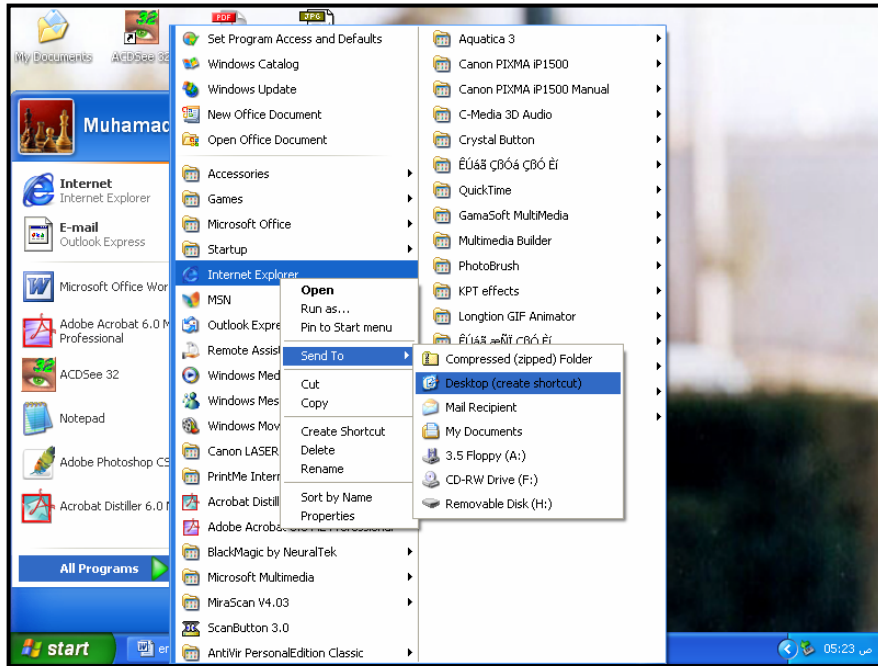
My Documents
ACDSee 32
PDF
JPG

Muhamac

Internet
Internet Explorer

E-mail
Outlook Express

Microsoft Office Wor

Adobe Acrobat 6.0 P
Professional

ACDSee 32

Notepad

Adobe Photoshop CS

Acrobat Distiller 6.0

All Programs

Set Program Access and Defaults
Windows Catalog
Windows Update
New Office Document
Open Office Document
Accessories
Games
Microsoft Office
Startup
Internet Explorer
MSN
Outlook Expre
Remote Assist
Windows Med
Windows Mes
Windows Mov
Canon LASER
PrintMe Intern
Acrobat Distill
Adobe Acrobat 6.0 Professional
BlackMagic by NeuralTek
Microsoft Multimedia
MiraScan V4.03
ScanButton 3.0
AntiVir PersonalEdition Classic

Open
Run as...
Pin to Start menu
Send To
Cut
Copy
Create Shortcut
Delete
Rename
Sort by Name
Properties

Aquatica 3
Canon PIXMA iP1500
Canon PIXMA iP1500 Manual
C-Media 3D Audio
Crystal Button
ÊÚáã ÇßÓá ÇßÓ Èí
QuickTime
GamaSoft MultiMedia
Multimedia Builder
PhotoBrush
KPT effects
Longtion GIF Animator
ÊÚáã æÑÏ ÇßÓ Èí

Compressed (zipped) Folder
Desktop (create shortcut)
Mail Recipient
My Documents
3.5 Floppy (A:)
CD-RW Drive (F:)
Removable Disk (H:)

start
er
05:23 ص